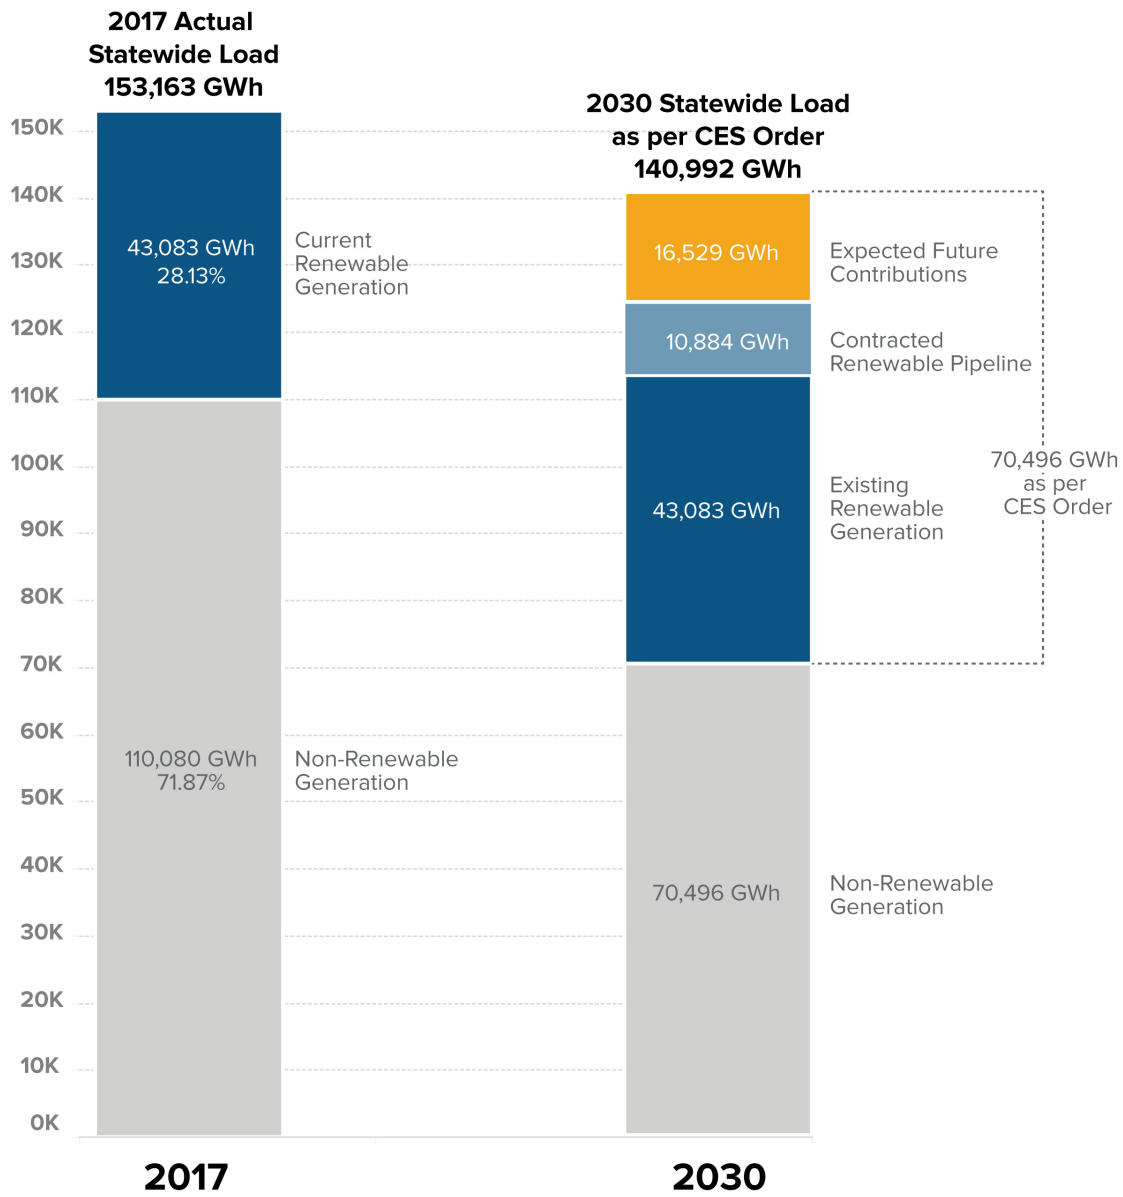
2017 Actual Statewide Load 153,163 GWh

2030 Statewide Load as per CES Order 140,992 GWh

150K
140K
130K
120K
110K
100K
90K
80K
70K
60K
50K
40K
30K
20K
10K
0K

43,083 GWh
28.13%

Current Renewable Generation

110,080 GWh
71.87%

Non-Renewable Generation

16,529 GWh

Expected Future Contributions

10,884 GWh

Contracted Renewable Pipeline

43,083 GWh

Existing Renewable Generation

70,496 GWh as per CES Order

70,496 GWh

Non-Renewable Generation

2017

2030